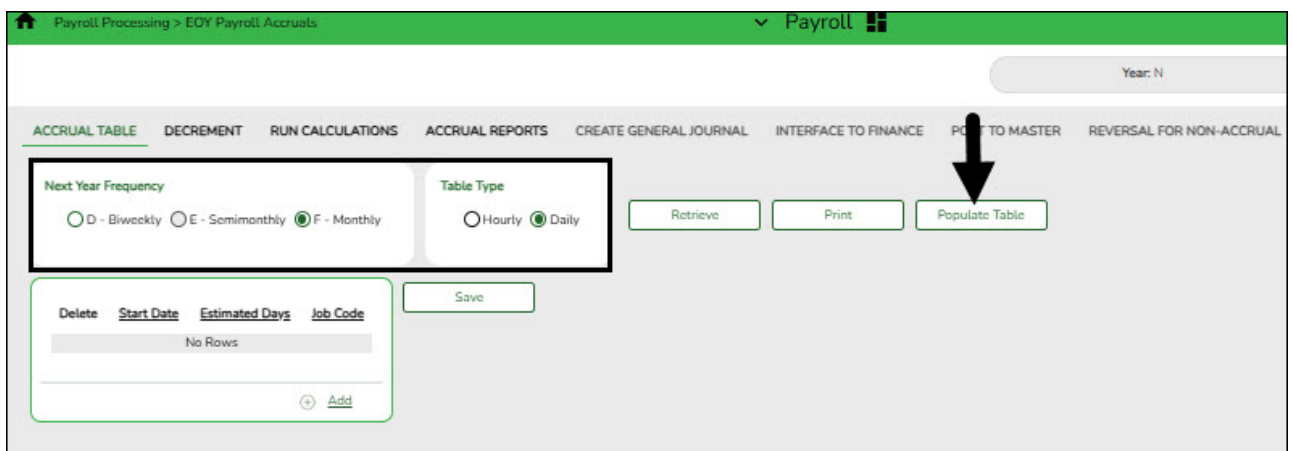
Payroll Processing > EOY Payroll Accruals

Payroll

Year: N

ACCRUAL TABLE DECREMENT RUN CALCULATIONS ACCRUAL REPORTS CREATE GENERAL JOURNAL INTERFACE TO FINANCE PO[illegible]T TO MASTER REVERSAL FOR NON-ACCRUAL

Next Year Frequency

D - Biweekly E - Semimonthly F - Monthly

Table Type

Hourly Daily

Retrieve Print Populate Table

Save

| Delete | Start Date | Estimated Days | Job Code |
|---|---|---|---|
| No Rows | | | |

Add